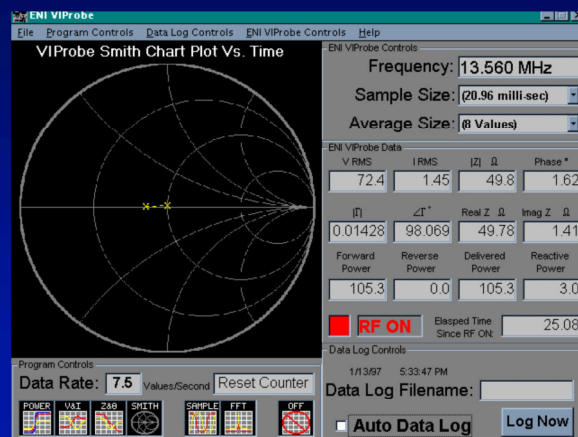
ENI VIProbe

File Program Controls Data Log Controls ENI VIProbe Controls Help

VIProbe Smith Chart Plot Vs. Time

ENI VIProbe Controls

Frequency: 13.560 MHz

Sample Size: (20.96 milli-sec)

Average Size: (8 Values)

ENI VIProbe Data

| V RMS | I RMS | \|Z\| Ω | Phase ° |
|---|---|---|---|
| 72.4 | 1.45 | 49.8 | 1.62 |
| \|Γ\| | ∠Γ° | Real Z Ω | Imag Z Ω |
| 0.01428 | 98.069 | 49.78 | 1.41 |
| Forward Power | Reverse Power | Delivered Power | Reactive Power |
| 105.3 | 0.0 | 105.3 | 3.0 |

RF ON

Elasped Time Since RF ON: 25.08

Program Controls

Data Rate: 7.5 Values/Second Reset Counter

POWER V&I Z&θ SMITH SAMPLE FFT OFF

Data Log Controls

1/13/97 5:33:47 PM

Data Log Filename:

Auto Data Log

Log Now